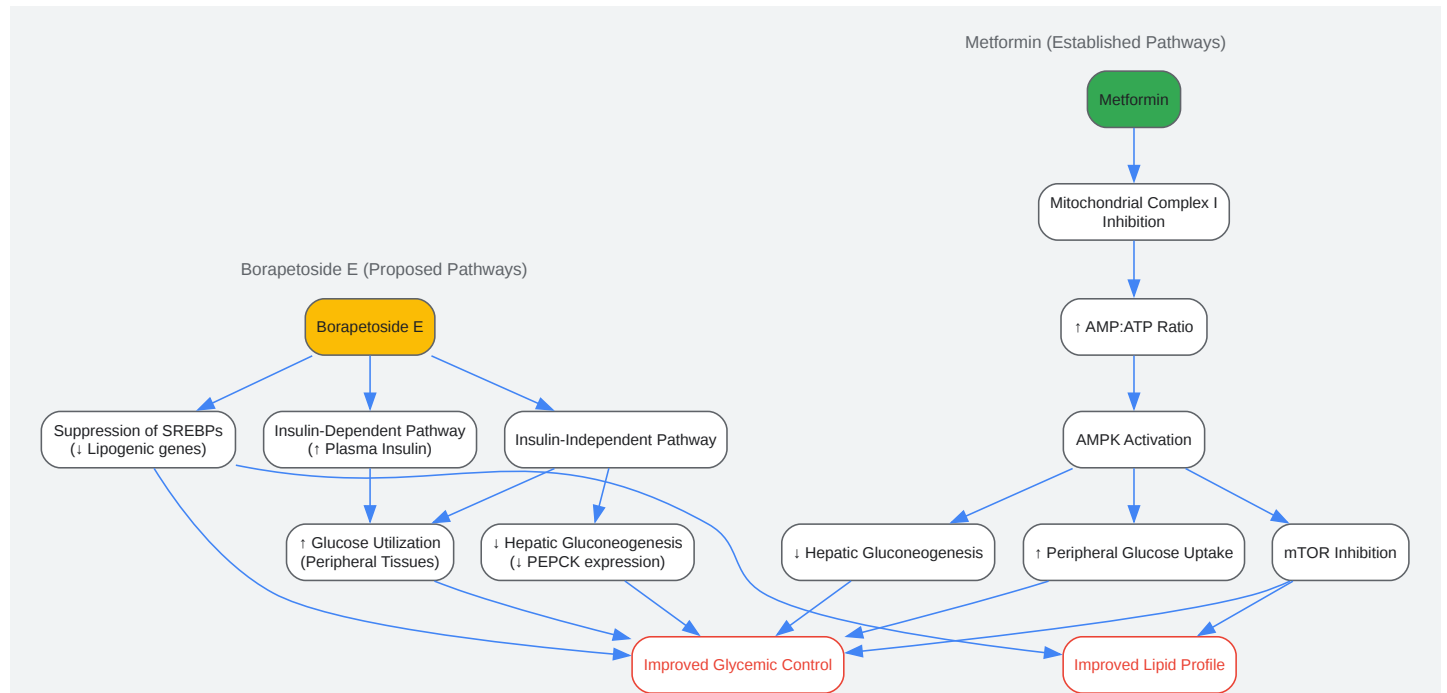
Metformin (Established Pathways)

Metformin

Mitochondrial Complex I Inhibition

↑ AMP:ATP Ratio

AMPK Activation

↓ Hepatic Gluconeogenesis

↑ Peripheral Glucose Uptake

mTOR Inhibition

Borapetoside E (Proposed Pathways)

Borapetoside E

Suppression of SREBPs (↓ Lipogenic genes)

Insulin-Dependent Pathway (↑ Plasma Insulin)

Insulin-Independent Pathway

↑ Glucose Utilization (Peripheral Tissues)

↓ Hepatic Gluconeogenesis (↓ PEPCK expression)

Improved Glycemic Control

Improved Lipid Profile